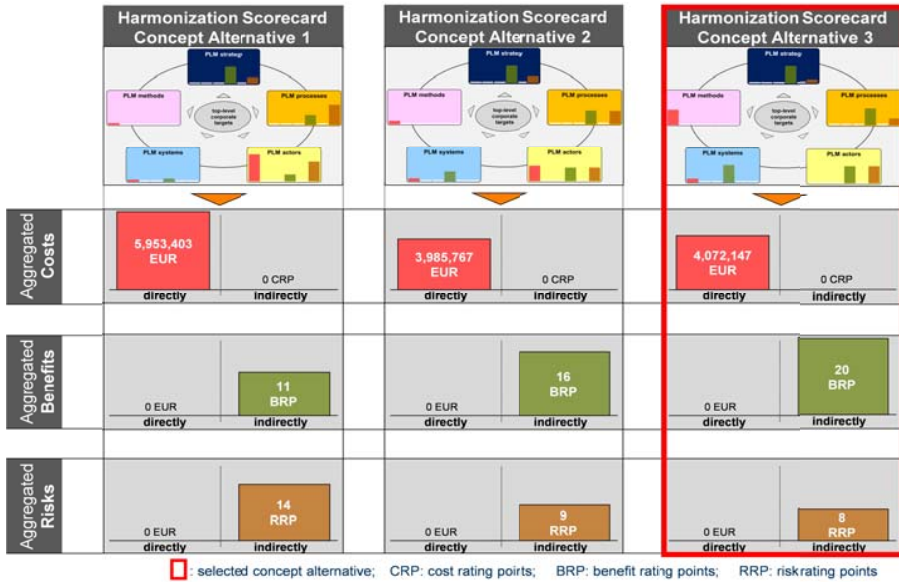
Harmonization Scorecard Concept Alternative 1

PLM strategy
PLM methods
top-level corporate targets
PLM processes
PLM systems
PLM actors

Harmonization Scorecard Concept Alternative 2

PLM strategy
PLM methods
top-level corporate targets
PLM processes
PLM systems
PLM actors

Harmonization Scorecard Concept Alternative 3

PLM strategy
PLM methods
top-level corporate targets
PLM processes
PLM systems
PLM actors

Aggregated Costs

5,953,403 EUR
0 CRP
directly
indirectly

3,985,767 EUR
0 CRP
directly
indirectly

4,072,147 EUR
0 CRP
directly
indirectly

Aggregated Benefits

0 EUR
11 BRP
directly
indirectly

0 EUR
16 BRP
directly
indirectly

0 EUR
20 BRP
directly
indirectly

Aggregated Risks

0 EUR
14 RRP
directly
indirectly

0 EUR
9 RRP
directly
indirectly

0 EUR
8 RRP
directly
indirectly

: selected concept alternative; CRP: cost rating points; BRP: benefit rating points; RRP: riskrating points